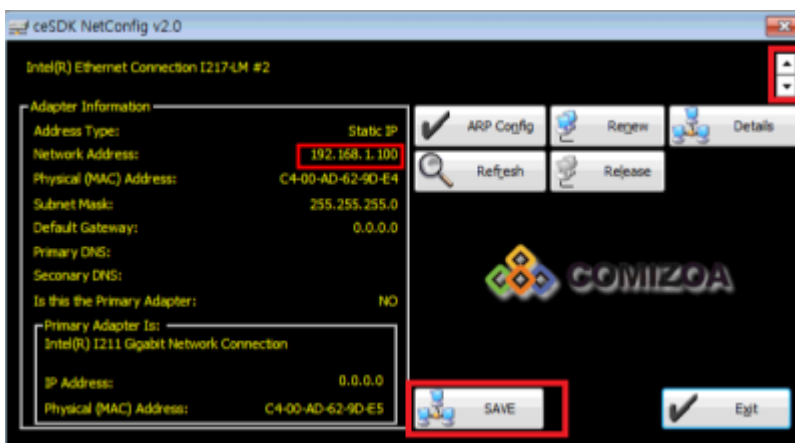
ceSDK NetConfig v2.0

Intel(R) Ethernet Connection I217-LM #2

Adapter Information

| | |
|---|---|
| Address Type: | Static IP |
| Network Address: | 192.168.1.100 |
| Physical (MAC) Address: | C4-00-AD-62-9D-E4 |
| Subnet Mask: | 255.255.255.0 |
| Default Gateway: | 0.0.0.0 |
| Primary DNS: | |
| Seconary DNS: | |
| Is this the Primary Adapter: | NO |

Primary Adapter Is:
Intel(R) I211 Gigabit Network Connection

| | |
|---|---|
| IP Address: | 0.0.0.0 |
| Physical (MAC) Address: | C4-00-AD-62-9D-E5 |

ARP Config
Renew
Details
Refresh
Release

COMIZOA

SAVE
Exit